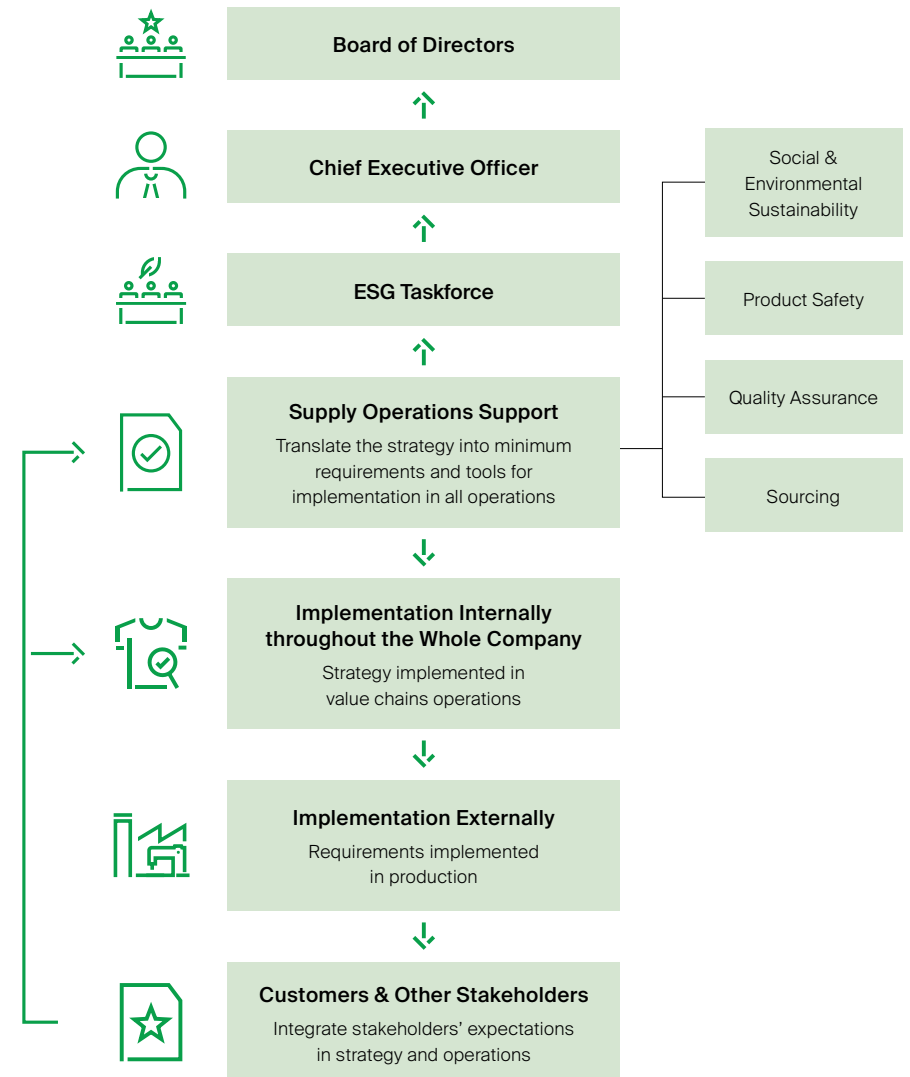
Board of Directors

Chief Executive Officer

ESG Taskforce

Supply Operations Support
Translate the strategy into minimum requirements and tools for implementation in all operations

Implementation Internally throughout the Whole Company
Strategy implemented in value chains operations

Implementation Externally
Requirements implemented in production

Customers & Other Stakeholders
Integrate stakeholders' expectations in strategy and operations

Social & Environmental Sustainability

Product Safety

Quality Assurance

Sourcing